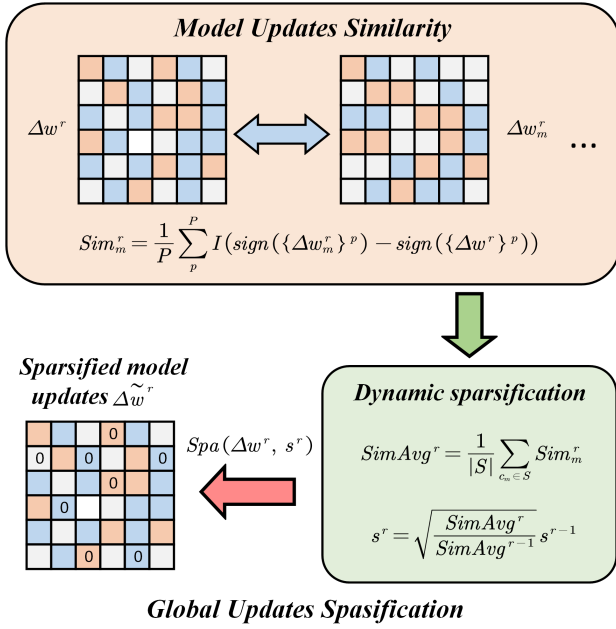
Model Updates Similarity

$\Delta w^r$

$\Delta w_m^r$

...

$Sim_m^r = \frac{1}{P}\sum_{p}^{P} I(sign(\{\Delta w_m^r\}^p) - sign(\{\Delta w^r\}^p))$

Sparsified model updates $\widetilde{\Delta w}^r$

0 0 0 0 0 0 0 0

$Spa(\Delta w^r, s^r)$

Dynamic sparsification

$SimAvg^r = \frac{1}{|S|}\sum_{c_m \in S} Sim_m^r$

$s^r = \sqrt{\frac{SimAvg^r}{SimAvg^{r-1}}} s^{r-1}$

Global Updates Spasification